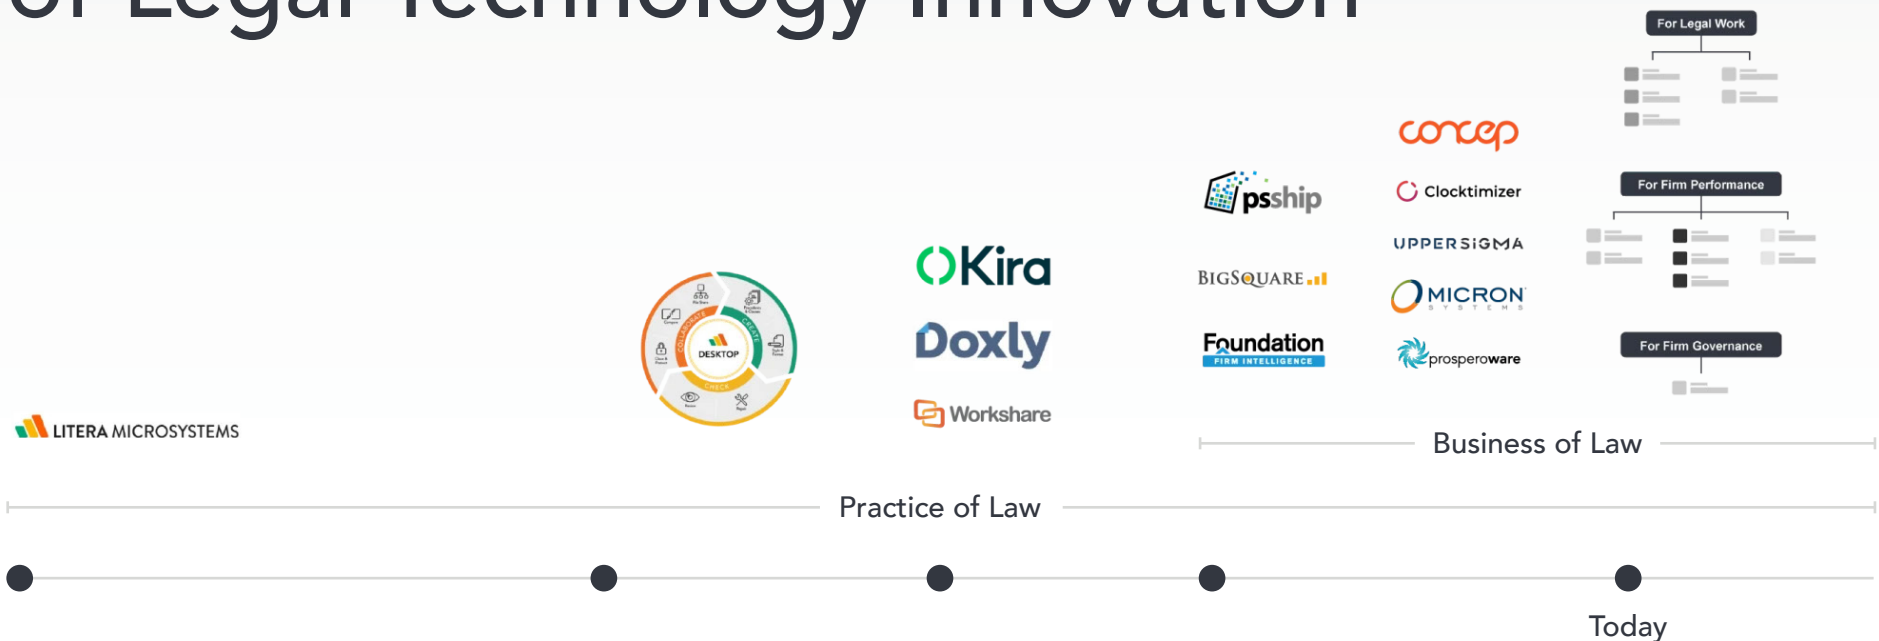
of Legal Technology Innovation

For Legal Work

For Firm Performance

For Firm Governance

concep

psship

Clocktimizer

UPPERSIGMA

BIGSQUARE

MICRON SYSTEMS

Foundation FIRM INTELLIGENCE

prosperoware

Kira

Doxly

Workshare

DESKTOP

LITERA MICROSYSTEMS

Business of Law

Practice of Law

Today